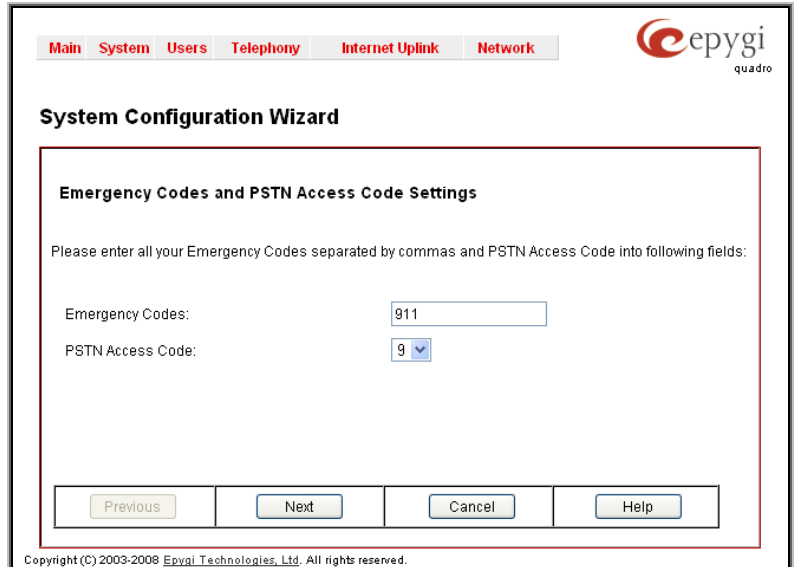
Main System Users Telephony Internet Uplink Network

epygi
quadro

System Configuration Wizard

Emergency Codes and PSTN Access Code Settings

Please enter all your Emergency Codes separated by commas and PSTN Access Code into following fields:

Emergency Codes: 911

PSTN Access Code: 9

Previous Next Cancel Help

Copyright (C) 2003-2008 Epygi Technologies, Ltd. All rights reserved.